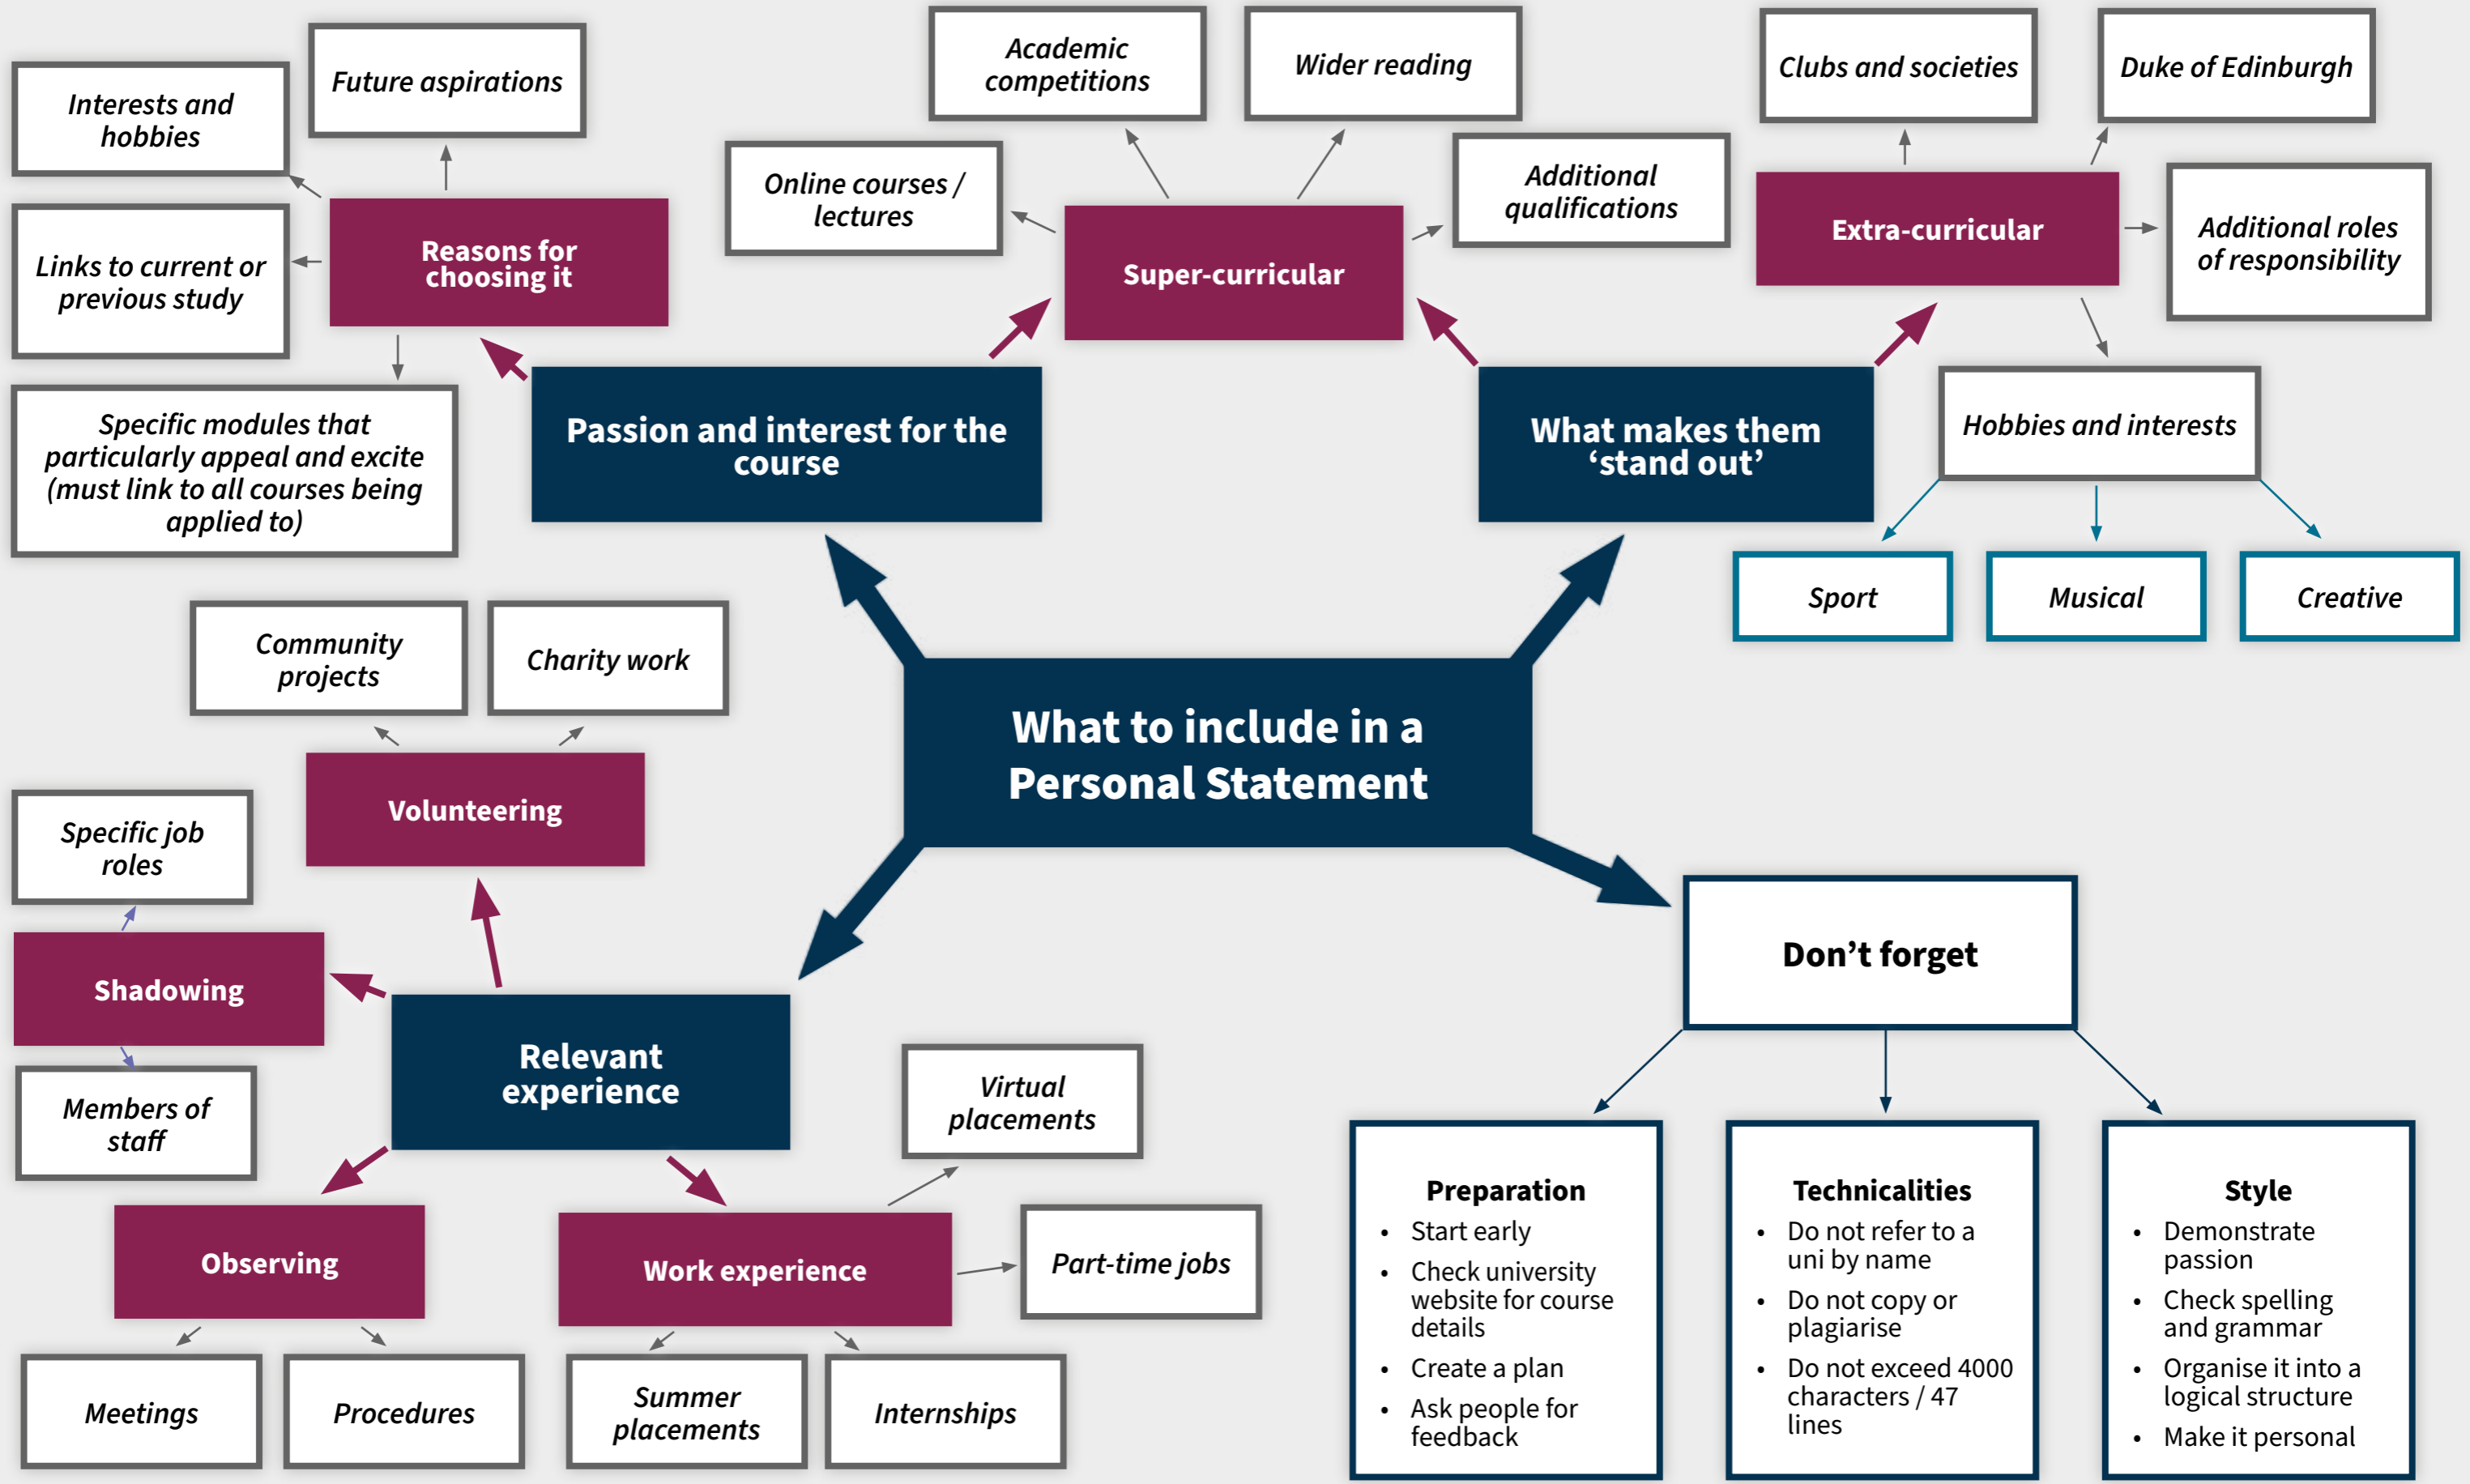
What to include in a Personal Statement

Passion and interest for the course

Reasons for choosing it

Interests and hobbies

Future aspirations

Links to current or previous study

Specific modules that particularly appeal and excite (must link to all courses being applied to)

Super-curricular

Online courses / lectures

Academic competitions

Wider reading

Additional qualifications

What makes them 'stand out'

Extra-curricular

Clubs and societies

Duke of Edinburgh

Additional roles of responsibility

Hobbies and interests

Sport

Musical

Creative

Relevant experience

Volunteering

Community projects

Charity work

Shadowing

Specific job roles

Members of staff

Observing

Meetings

Procedures

Work experience

Virtual placements

Part-time jobs

Summer placements

Internships

Don't forget

Preparation
- Start early
- Check university website for course details
- Create a plan
- Ask people for feedback

Technicalities
- Do not refer to a uni by name
- Do not copy or plagiarise
- Do not exceed 4000 characters / 47 lines

Style
- Demonstrate passion
- Check spelling and grammar
- Organise it into a logical structure
- Make it personal